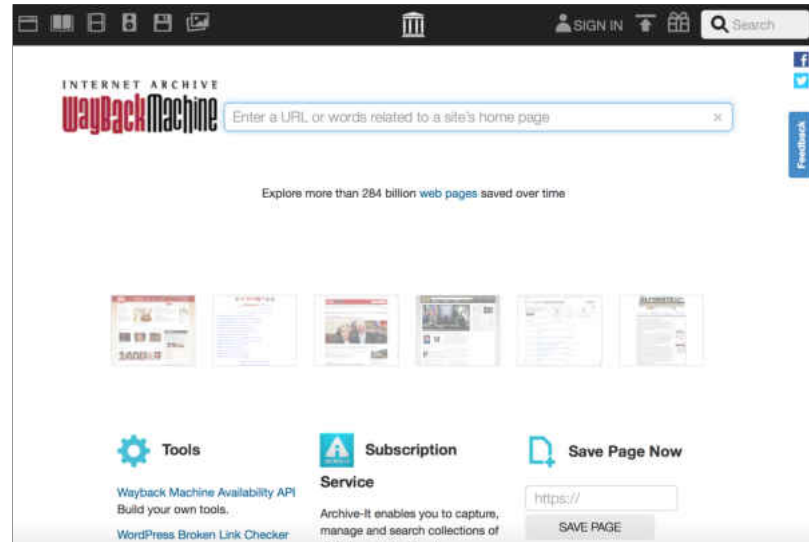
SIGN IN

Search

INTERNET ARCHIVE
WayBackMachine

Enter a URL or words related to a site's home page ×

Feedback

Explore more than 284 billion web pages saved over time

Tools

Wayback Machine Availability API
Build your own tools.

WordPress Broken Link Checker

Subscription Service

Archive-It enables you to capture, manage and search collections of

Save Page Now

https://

SAVE PAGE